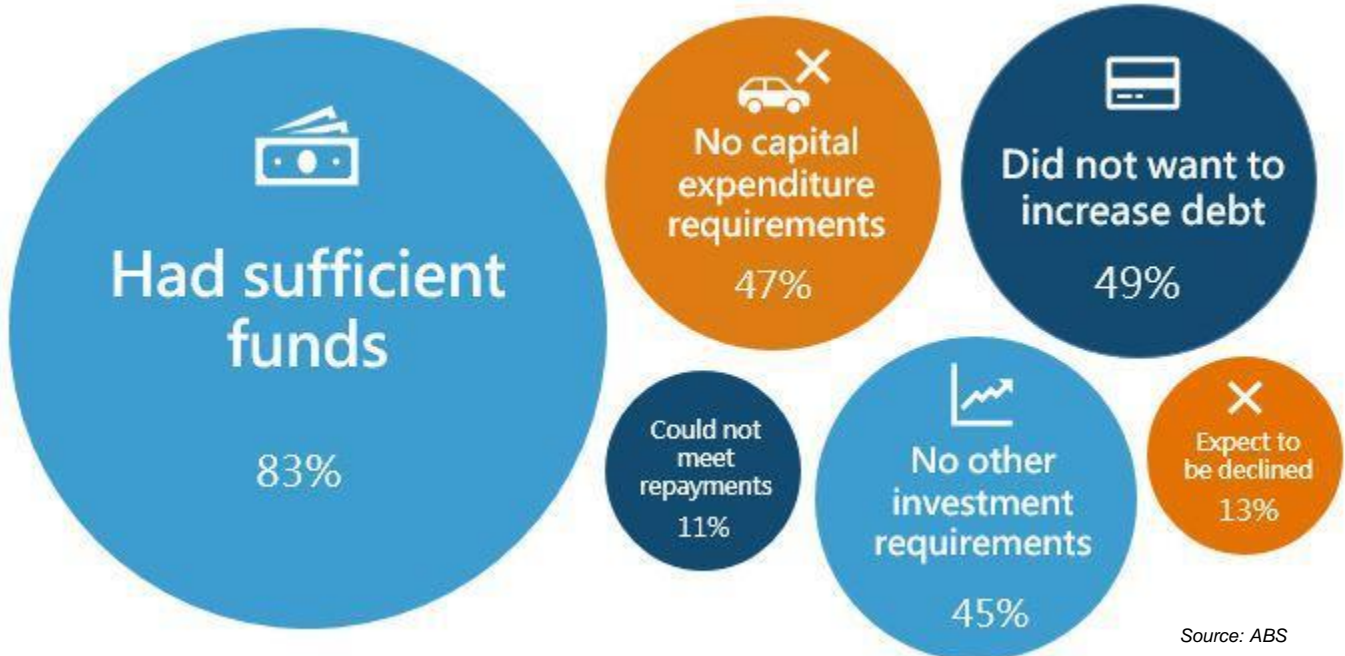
Had sufficient funds

83%

No capital expenditure requirements

47%

Did not want to increase debt

49%

Could not meet repayments

11%

No other investment requirements

45%

Expect to be declined

13%

Source: ABS